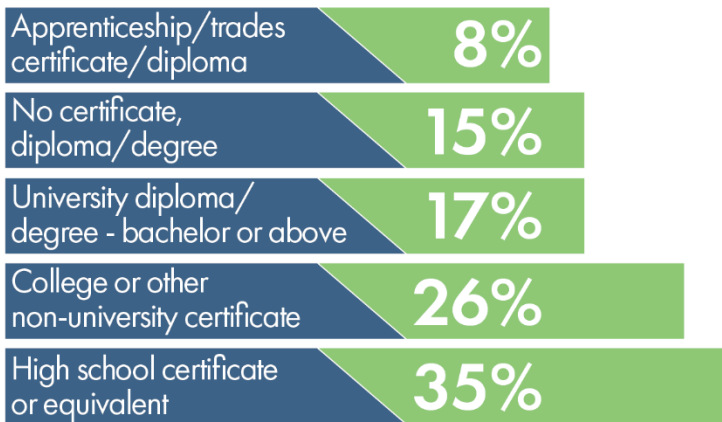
Apprenticeship/trades certificate/diploma 8%

No certificate, diploma/degree 15%

University diploma/ degree - bachelor or above 17%

College or other non-university certificate 26%

High school certificate or equivalent 35%